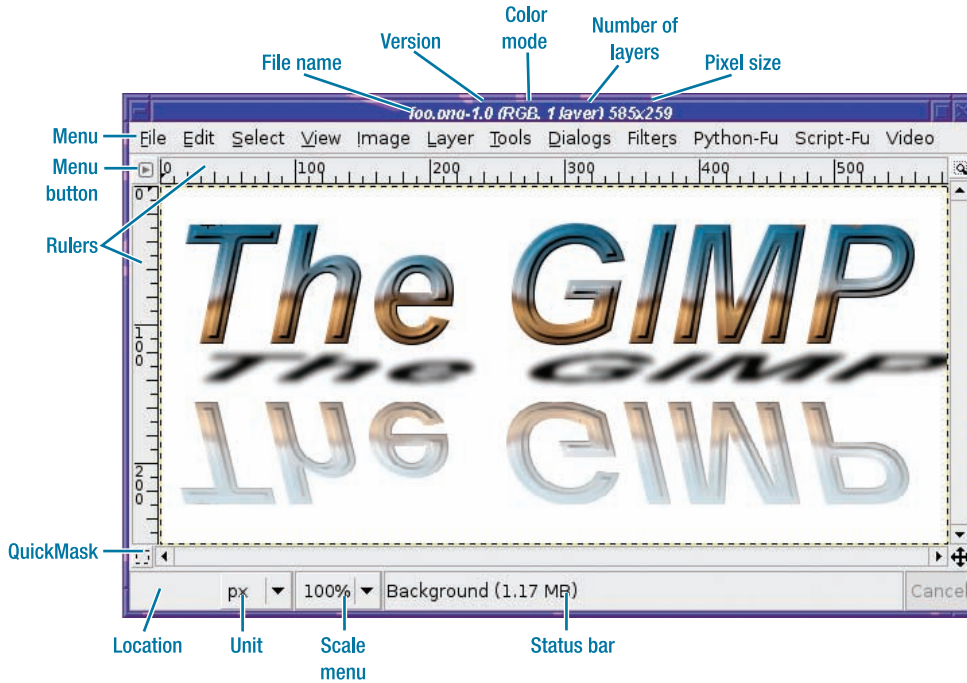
Color mode

Version

Number of layers

File name

Pixel size

foo.png-1.0 (RGB, 1 layer) 585x259

Menu

File Edit Select View Image Layer Tools Dialogs Filters Python-Fu Script-Fu Video

Menu button

0 100 200 300 400 500

Rulers

0

100

200

The GIMP

The GIMP

The GIMP

QuickMask

px 100% Background (1.17 MB) Cancel

Location

Unit

Scale menu

Status bar